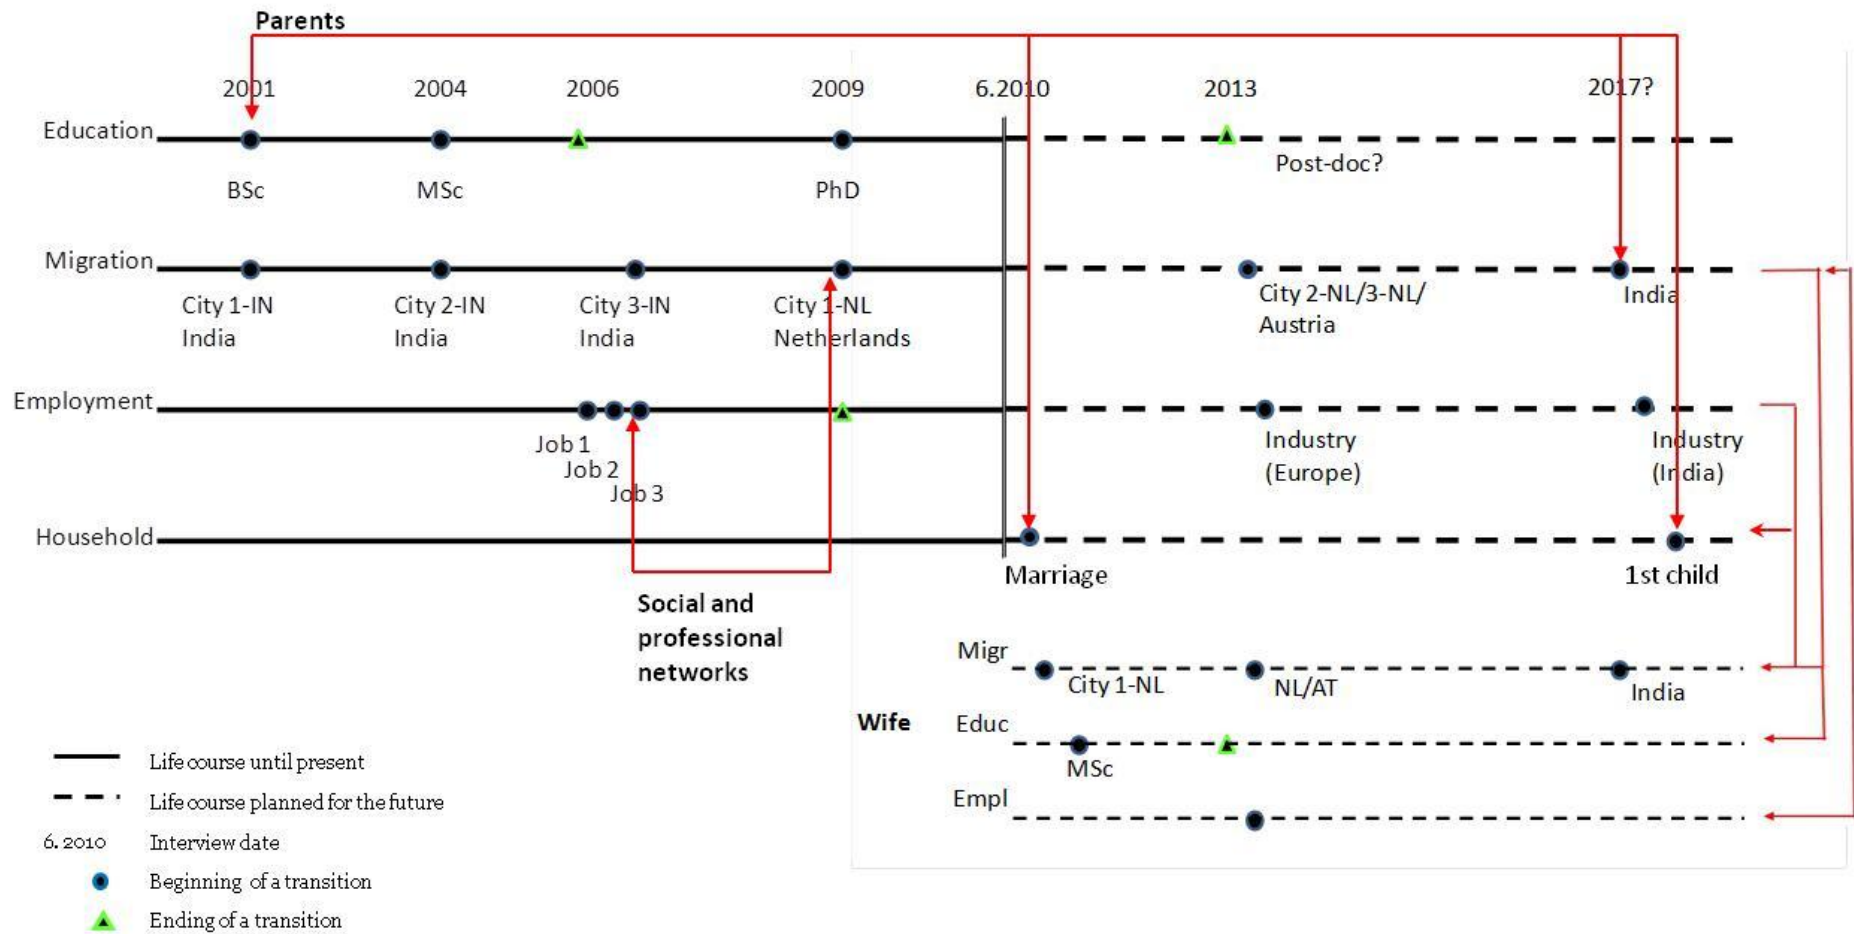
Parents

2001 2004 2006 2009 6.2010 2013 2017?

Education
BSc MSc PhD Post-doc?

Migration
City 1-IN India
City 2-IN India
City 3-IN India
City 1-NL Netherlands
City 2-NL/3-NL/ Austria
India

Employment
Job 1
Job 2
Job 3
Industry (Europe)
Industry (India)

Household
Marriage
1st child

Social and professional networks

Wife
Migr City 1-NL NL/AT India
Educ MSc
Empl

Life course until present
Life course planned for the future
6. 2010 Interview date
Beginning of a transition
Ending of a transition